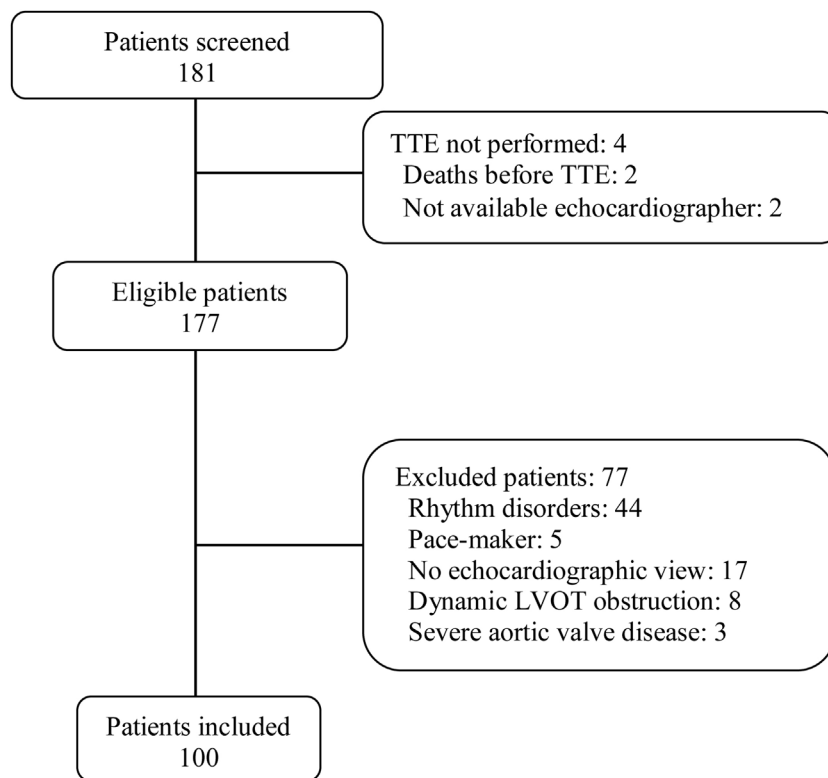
Patients screened
181

TTE not performed: 4
Deaths before TTE: 2
Not available echocardiographer: 2

Eligible patients
177

Excluded patients: 77
Rhythm disorders: 44
Pace-maker: 5
No echocardiographic view: 17
Dynamic LVOT obstruction: 8
Severe aortic valve disease: 3

Patients included
100